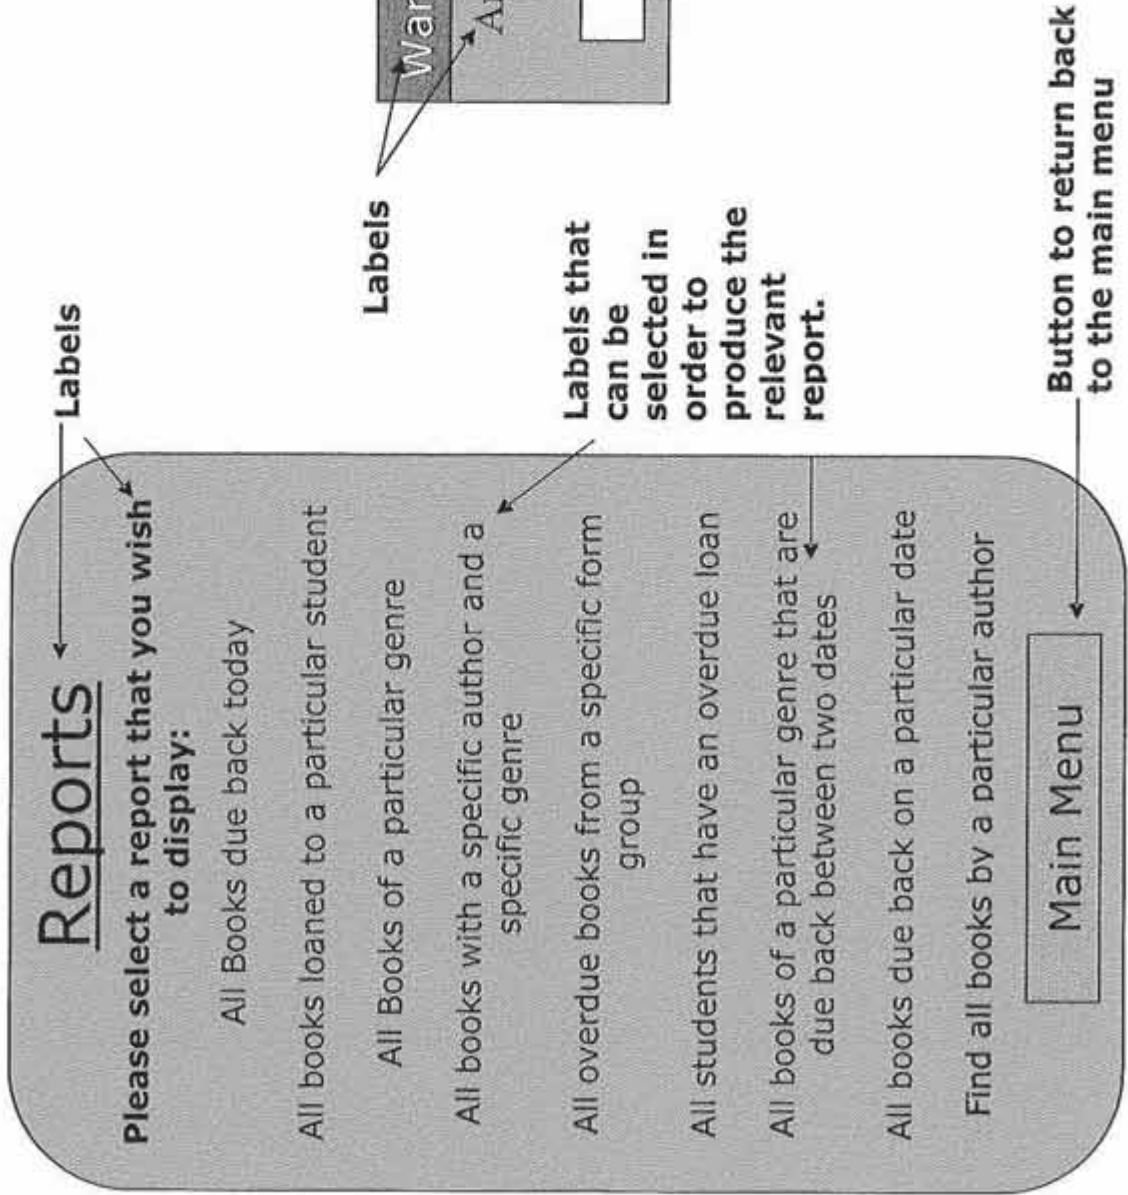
Reports

Please select a report that you wish to display:

All Books due back today

All books loaned to a particular student

All Books of a particular genre

All books with a specific author and a specific genre

All overdue books from a specific form group

All students that have an overdue loan

All books of a particular genre that are due back between two dates

All books due back on a particular date

Find all books by a particular author

Main Menu

Labels

Labels that can be selected in order to produce the relevant report.

Button to return back to the main menu

Labels

War

A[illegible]